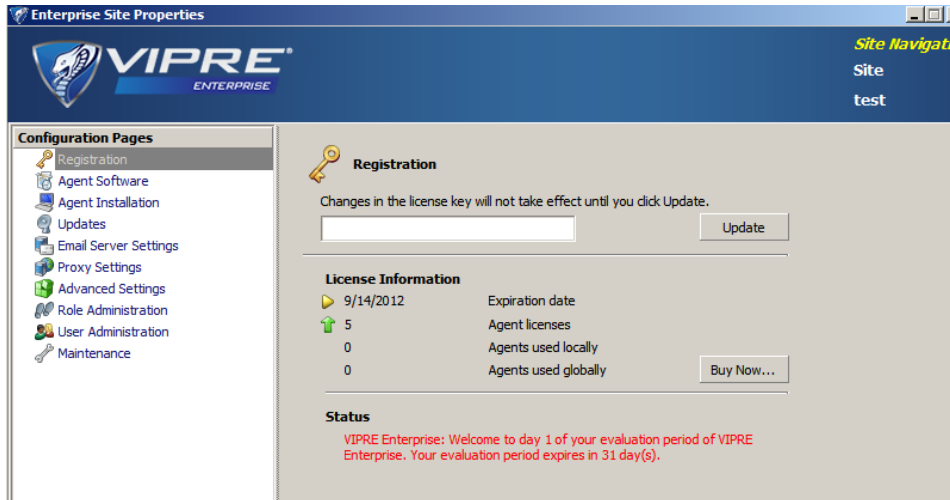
Enterprise Site Properties

VIPRE®
ENTERPRISE

Site Navigati
Site
test

Configuration Pages
Registration
Agent Software
Agent Installation
Updates
Email Server Settings
Proxy Settings
Advanced Settings
Role Administration
User Administration
Maintenance

Registration

Changes in the license key will not take effect until you click Update.

Update

License Information

| | |
|---|---|
| 9/14/2012 | Expiration date |
| 5 | Agent licenses |
| 0 | Agents used locally |
| 0 | Agents used globally |

Buy Now...

Status

VIPRE Enterprise: Welcome to day 1 of your evaluation period of VIPRE Enterprise. Your evaluation period expires in 31 day(s).